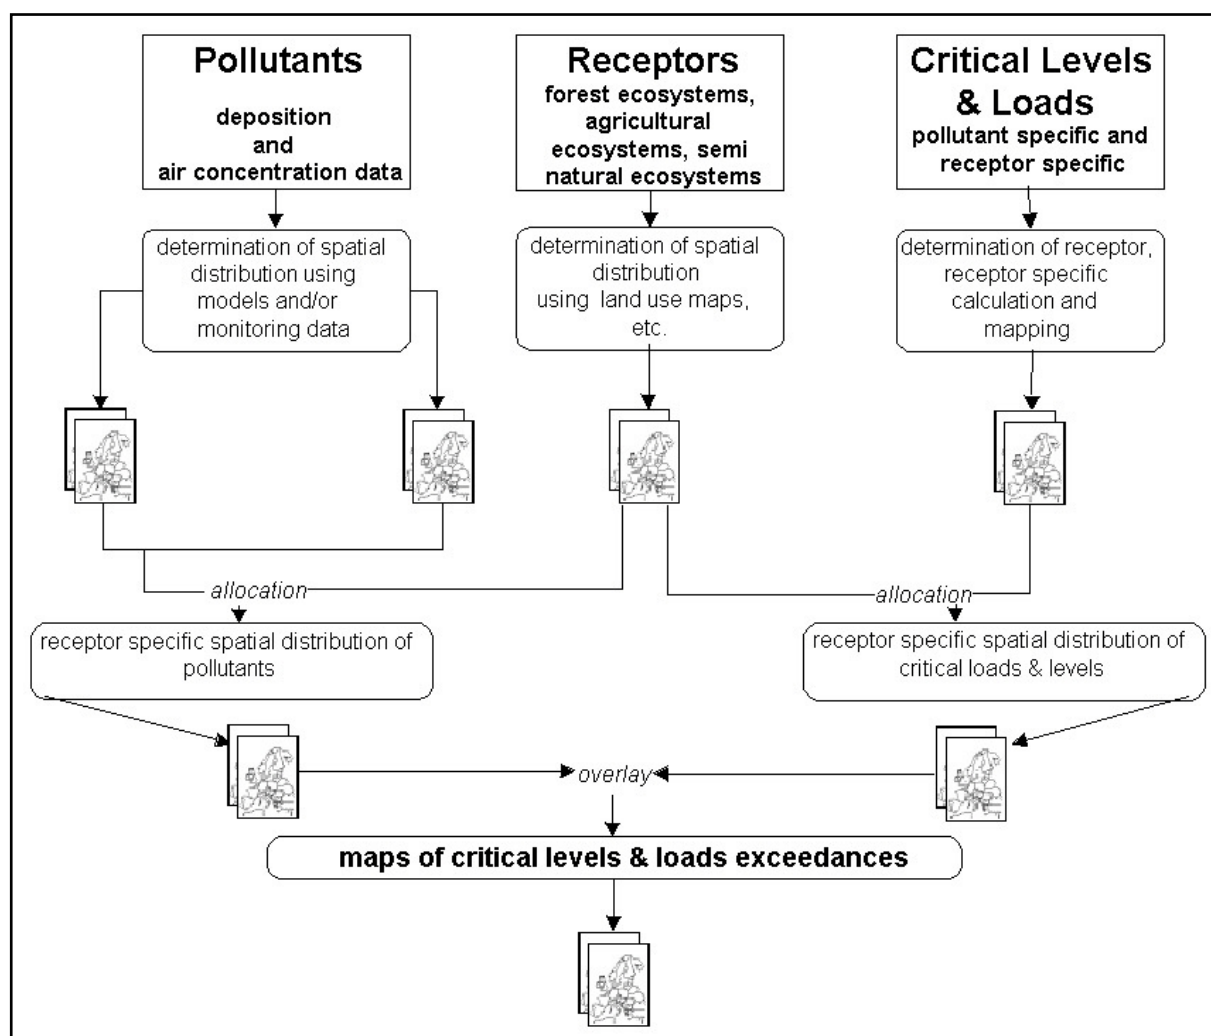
Pollutants
deposition and air concentration data

Receptors
forest ecosystems, agricultural ecosystems, semi natural ecosystems

Critical Levels & Loads
pollutant specific and receptor specific

determination of spatial distribution using models and/or monitoring data

determination of spatial distribution using land use maps, etc.

determination of receptor, receptor specific calculation and mapping

allocation

allocation

receptor specific spatial distribution of pollutants

receptor specific spatial distribution of critical loads & levels

overlay

maps of critical levels & loads exceedances